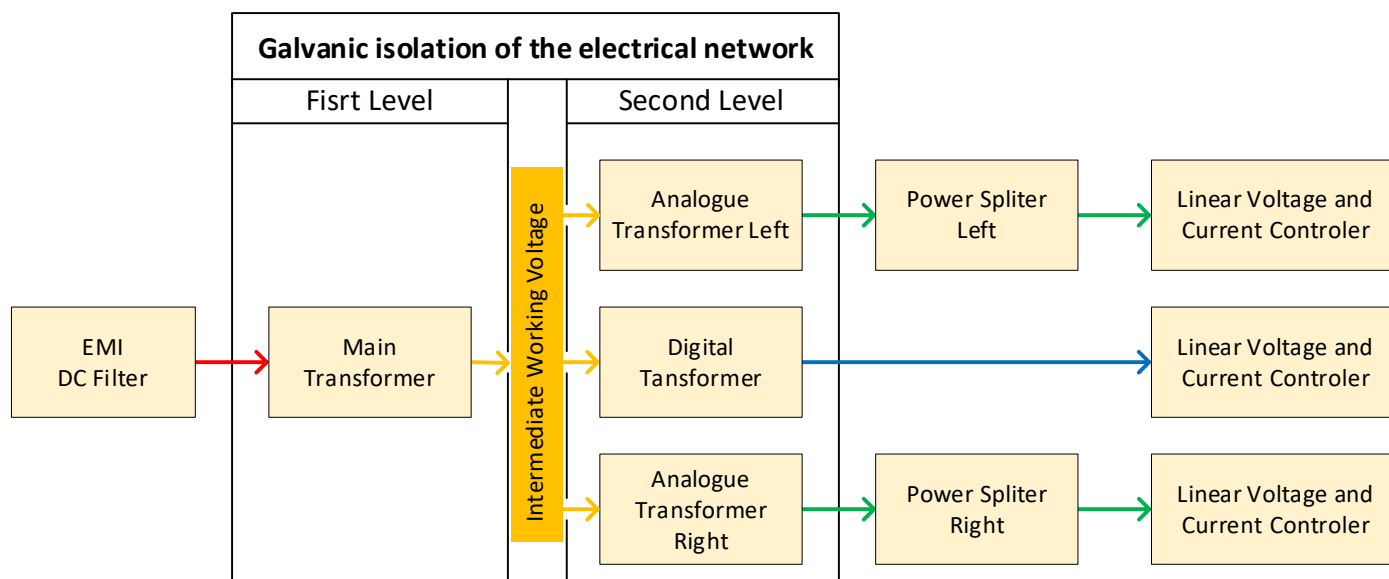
Galvanic isolation of the electrical network

Fisrt Level

Second Level

EMI DC Filter

Main Transformer

Intermediate Working Voltage

Analogue Transformer Left

Digital Tansformer

Analogue Transformer Right

Power Spliter Left

Power Spliter Right

Linear Voltage and Current Controler

Linear Voltage and Current Controler

Linear Voltage and Current Controler